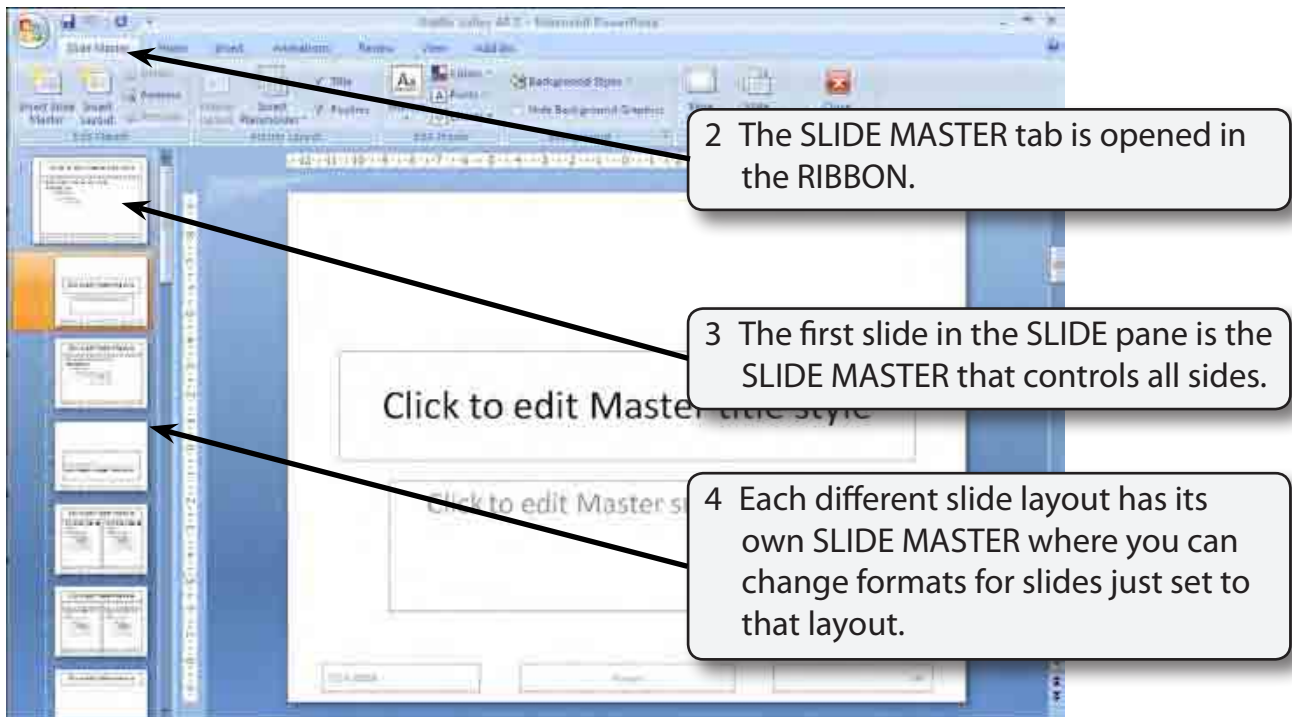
2 The SLIDE MASTER tab is opened in the RIBBON.

3 The first slide in the SLIDE pane is the SLIDE MASTER that controls all sides.

Click to edit Master title style

Click to edit Master s

4 Each different slide layout has its own SLIDE MASTER where you can change formats for slides just set to that layout.